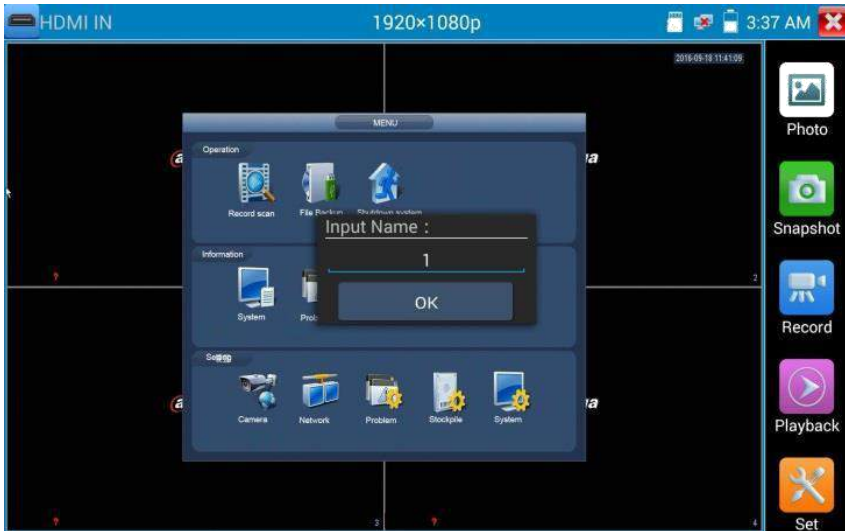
HDMI IN

1920×1080p

3:37 AM

2016-09-18 11:41:09

MENU

Operation

Record scan

File Backup

Shutdown system

Input Name :

1

OK

Information

System

Pro

2

Setting

Camera

Network

Problem

Stockpile

System

3

4

Photo

Snapshot

Record

Playback

Set